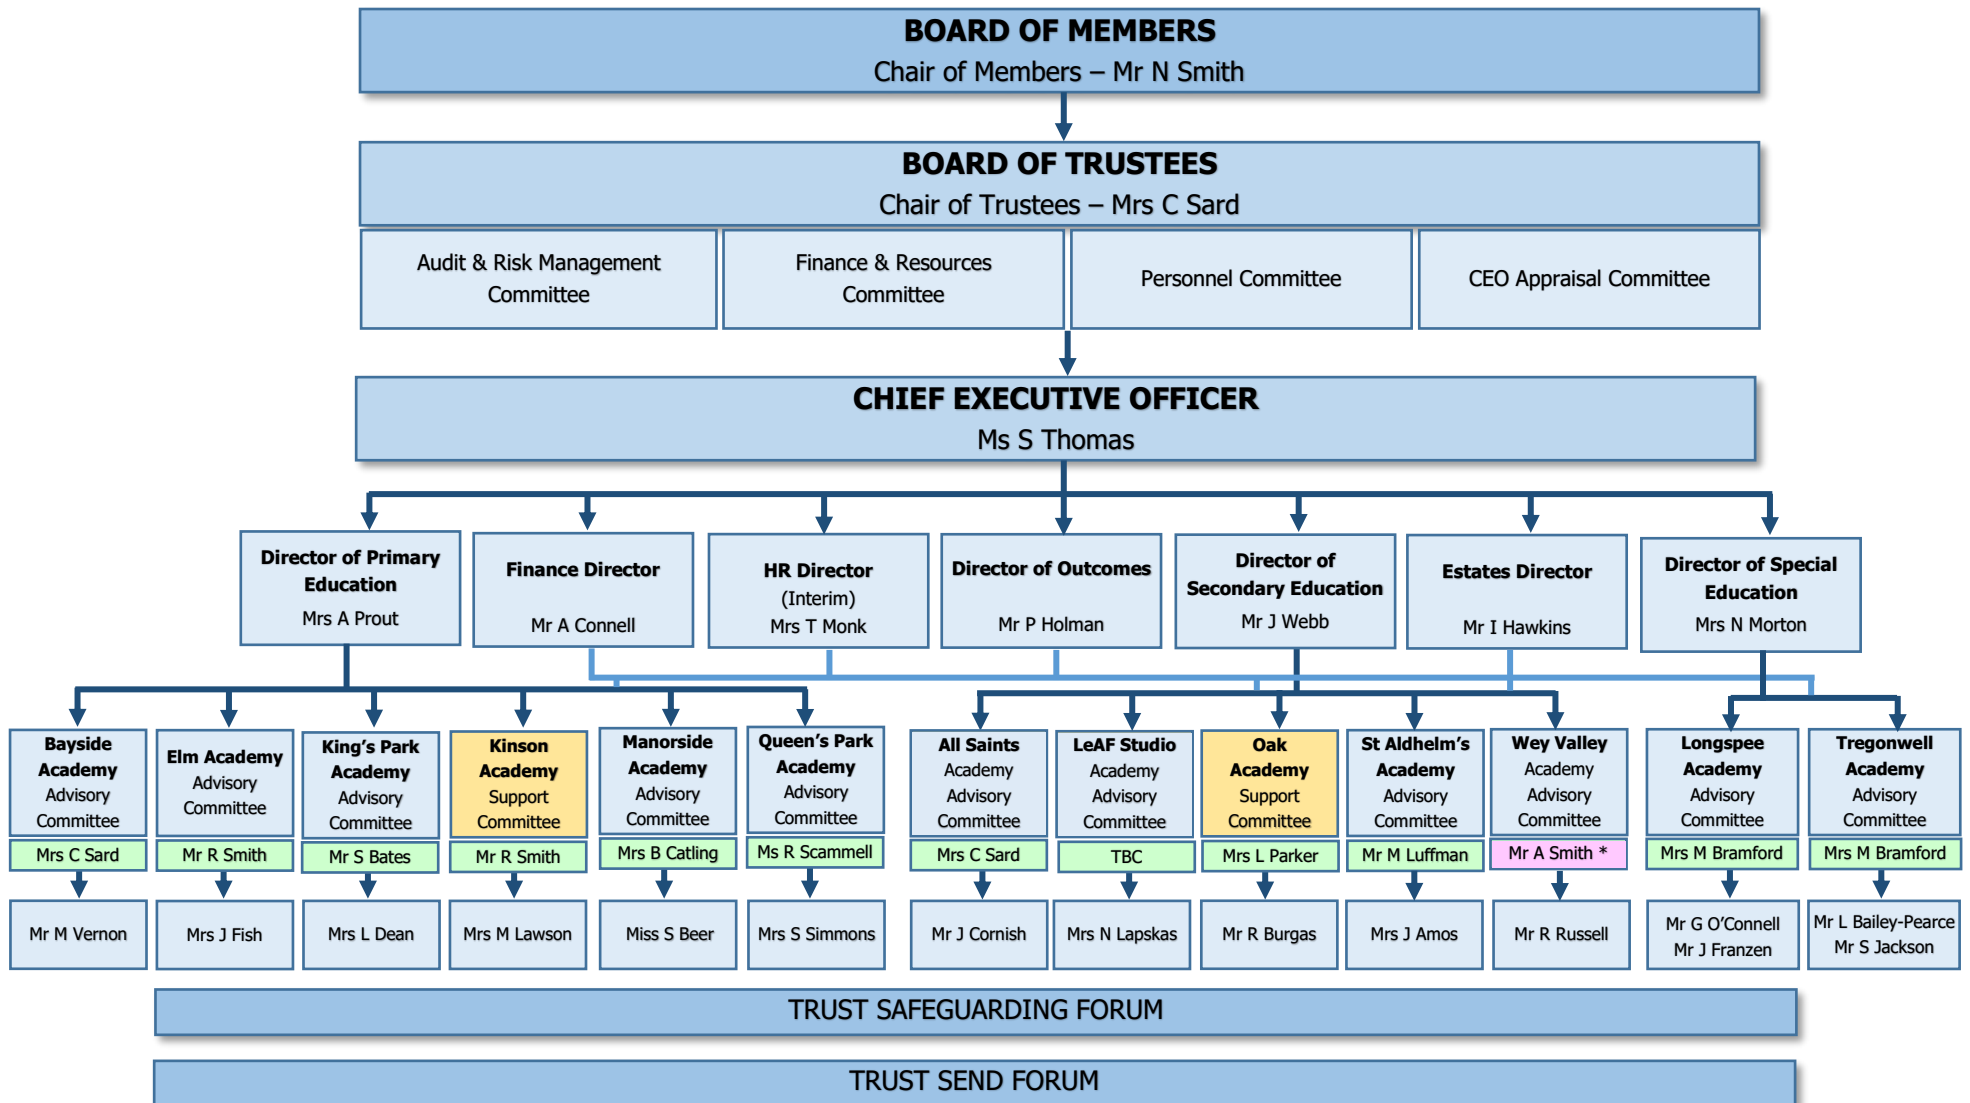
BOARD OF MEMBERS
Chair of Members – Mr N Smith

BOARD OF TRUSTEES
Chair of Trustees – Mrs C Sard

Audit & Risk Management Committee

Finance & Resources Committee

Personnel Committee

CEO Appraisal Committee

CHIEF EXECUTIVE OFFICER
Ms S Thomas

Director of Primary Education
Mrs A Prout

Finance Director
Mr A Connell

HR Director (Interim)
Mrs T Monk

Director of Outcomes
Mr P Holman

Director of Secondary Education
Mr J Webb

Estates Director
Mr I Hawkins

Director of Special Education
Mrs N Morton

Bayside Academy Advisory Committee
Mrs C Sard
Mr M Vernon

Elm Academy Advisory Committee
Mr R Smith
Mrs J Fish

King's Park Academy Advisory Committee
Mr S Bates
Mrs L Dean

Kinson Academy Support Committee
Mr R Smith
Mrs M Lawson

Manorside Academy Advisory Committee
Mrs B Catling
Miss S Beer

Queen's Park Academy Advisory Committee
Ms R Scammell
Mrs S Simmons

All Saints Academy Advisory Committee
Mrs C Sard
Mr J Cornish

LeAF Studio Academy Advisory Committee
TBC
Mrs N Lapskas

Oak Academy Support Committee
Mrs L Parker
Mr R Burgas

St Aldhelm's Academy Advisory Committee
Mr M Luffman
Mrs J Amos

Wey Valley Academy Advisory Committee
Mr A Smith *
Mr R Russell

Longspee Academy Advisory Committee
Mrs M Bramford
Mr G O'Connell
Mr J Franzen

Tregonwell Academy Advisory Committee
Mrs M Bramford
Mr L Bailey-Pearce
Mr S Jackson

TRUST SAFEGUARDING FORUM

TRUST SEND FORUM